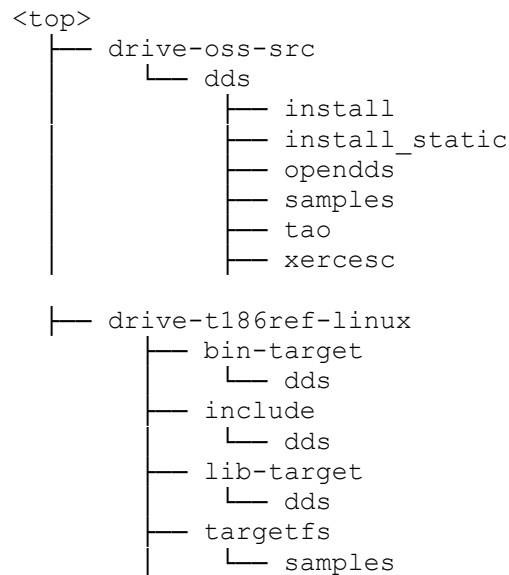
<top>
├── drive-oss-src
│   └── dds
│       ├── install
│       ├── install_static
│       ├── opendds
│       ├── samples
│       ├── tao
│       ├── xercesc
│
├── drive-t186ref-linux
│   ├── bin-target
│   │   └── dds
│   ├── include
│   │   └── dds
│   ├── lib-target
│   │   └── dds
│   ├── targetfs
│   │   └── samples